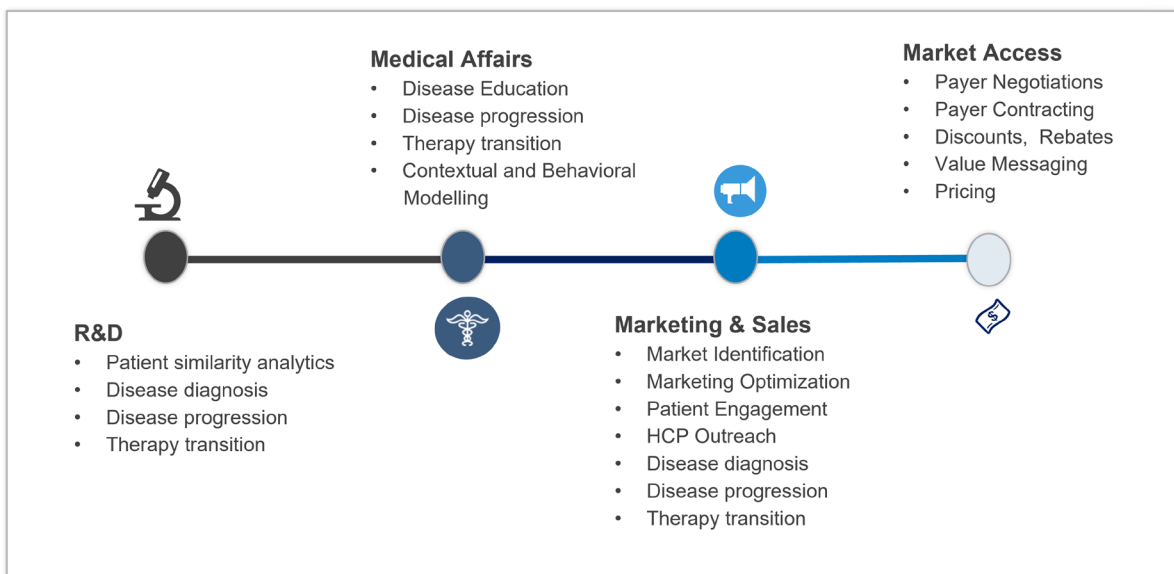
Medical Affairs
- Disease Education
- Disease progression
- Therapy transition
- Contextual and Behavioral Modelling

Market Access
- Payer Negotiations
- Payer Contracting
- Discounts, Rebates
- Value Messaging
- Pricing

R&D
- Patient similarity analytics
- Disease diagnosis
- Disease progression
- Therapy transition

Marketing & Sales
- Market Identification
- Marketing Optimization
- Patient Engagement
- HCP Outreach
- Disease diagnosis
- Disease progression
- Therapy transition